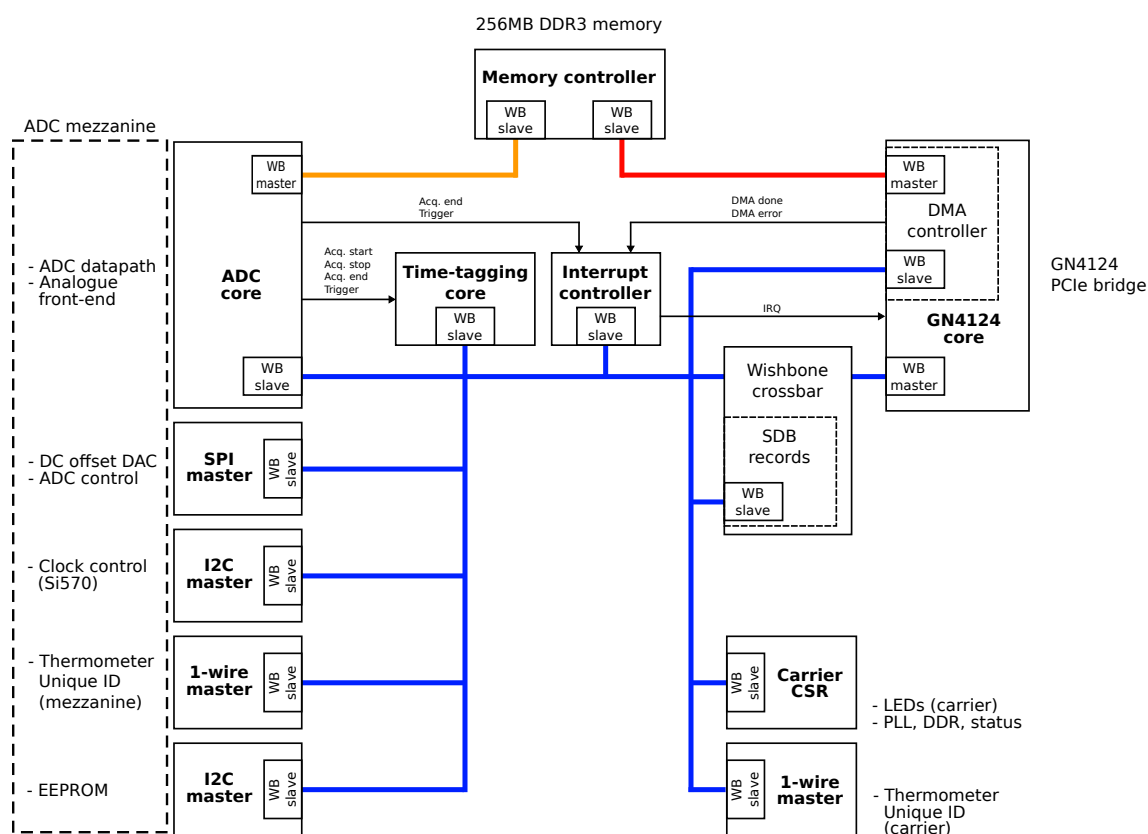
256MB DDR3 memory

Memory controller

WB slave

WB slave

ADC mezzanine

WB master

Acq. end
Trigger

DMA done
DMA error

WB master

DMA controller

- ADC datapath
- Analogue front-end

ADC core

Acq. start
Acq. stop
Acq. end
Trigger

Time-tagging core

WB slave

Interrupt controller

WB slave

IRQ

WB slave

GN4124 core

GN4124
PCIe bridge

WB slave

Wishbone crossbar

WB master

SDB records

WB slave

- DC offset DAC
- ADC control

SPI master

WB slave

- Clock control (Si570)

I2C master

WB slave

- Thermometer Unique ID (mezzanine)

1-wire master

WB slave

WB slave

Carrier CSR

- LEDs (carrier)
- PLL, DDR, status

- EEPROM

I2C master

WB slave

WB slave

1-wire master

- Thermometer Unique ID (carrier)